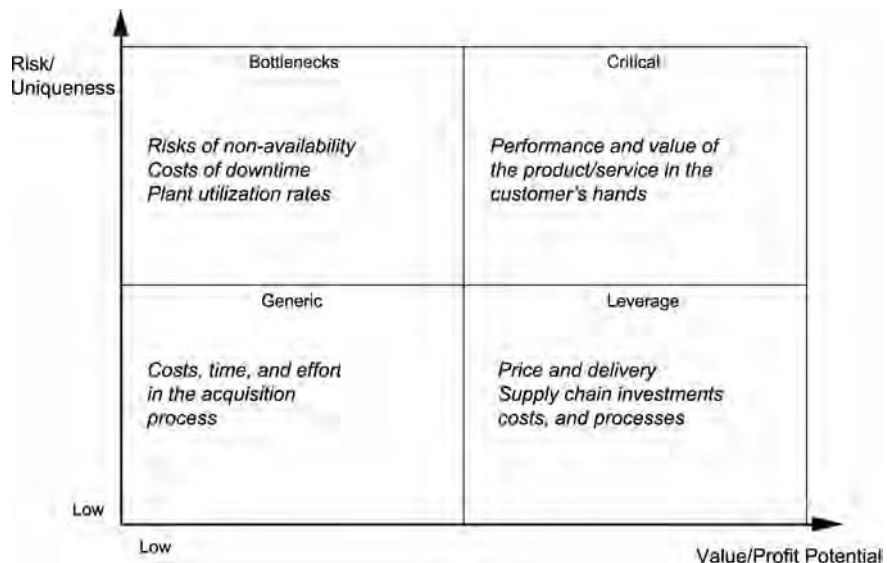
Risk/
Uniqueness

Bottlenecks

Risks of non-availability
Costs of downtime
Plant utilization rates

Critical

Performance and value of the product/service in the customer's hands

Generic

Costs, time, and effort in the acquisition process

Leverage

Price and delivery
Supply chain investments costs, and processes

Low

Low

Value/Profit Potential